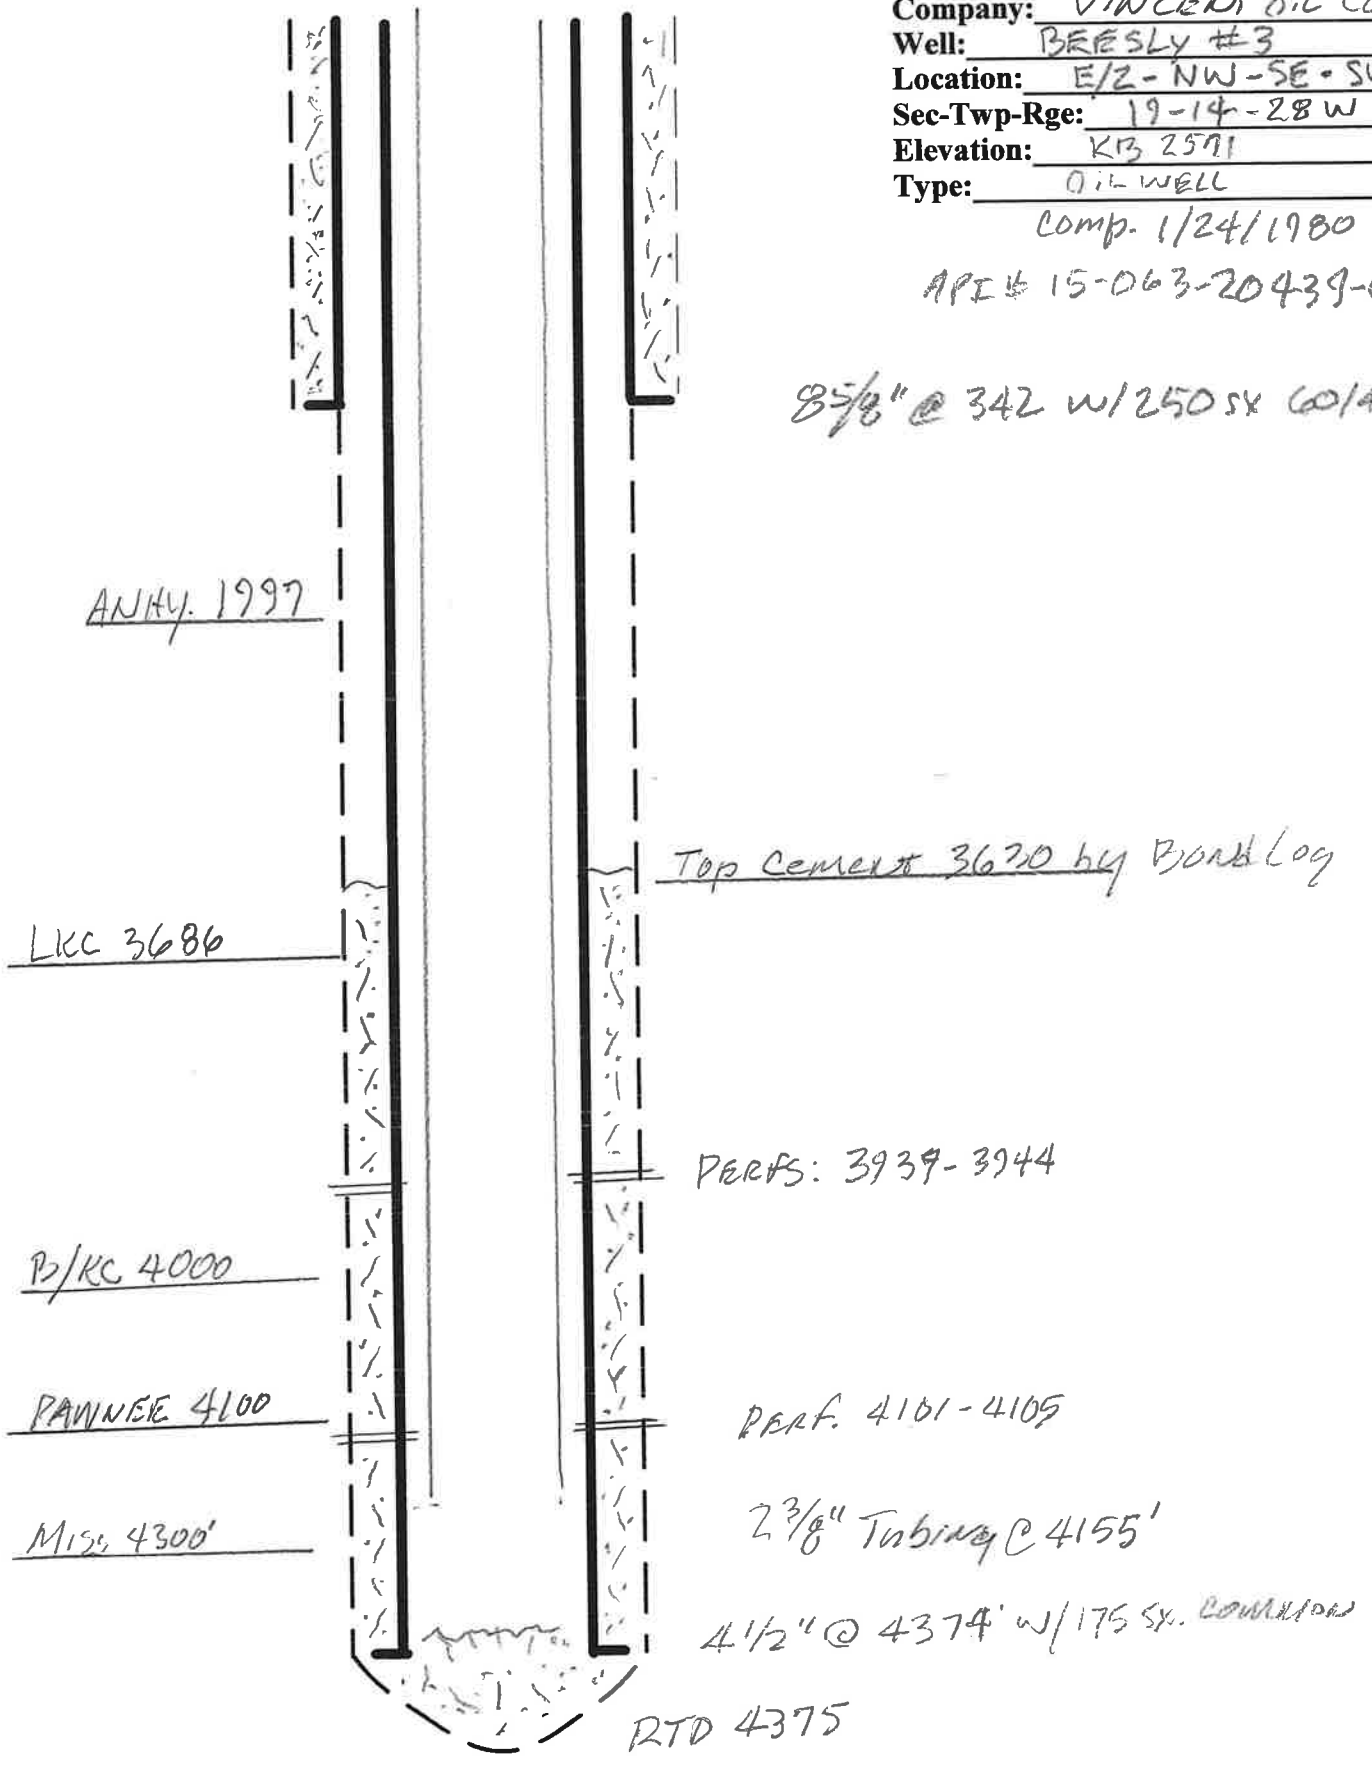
Company: VINCENT OIL C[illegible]
Well: BEESLY #3
Location: E/2 - NW - SE - S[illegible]
Sec-Twp-Rge: 19 - 14 - 28 W
Elevation: KB 2571
Type: OIL WELL
Comp. 1/24/1980
API# 15-063-20439-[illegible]

8 5/8" @ 342 w/ 250 sx 60/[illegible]

ANHY. 1997

Top Cement 3630 by Bond Log

LKC 3686

PERFS: 3939 - 3944

B/KC 4000

PAWNEE 4100

PERF. 4101 - 4105

MISS 4300'

2 3/8" Tubing @ 4155'

4 1/2" @ 4374' w/ 175 sx. COMMON

RTD 4375